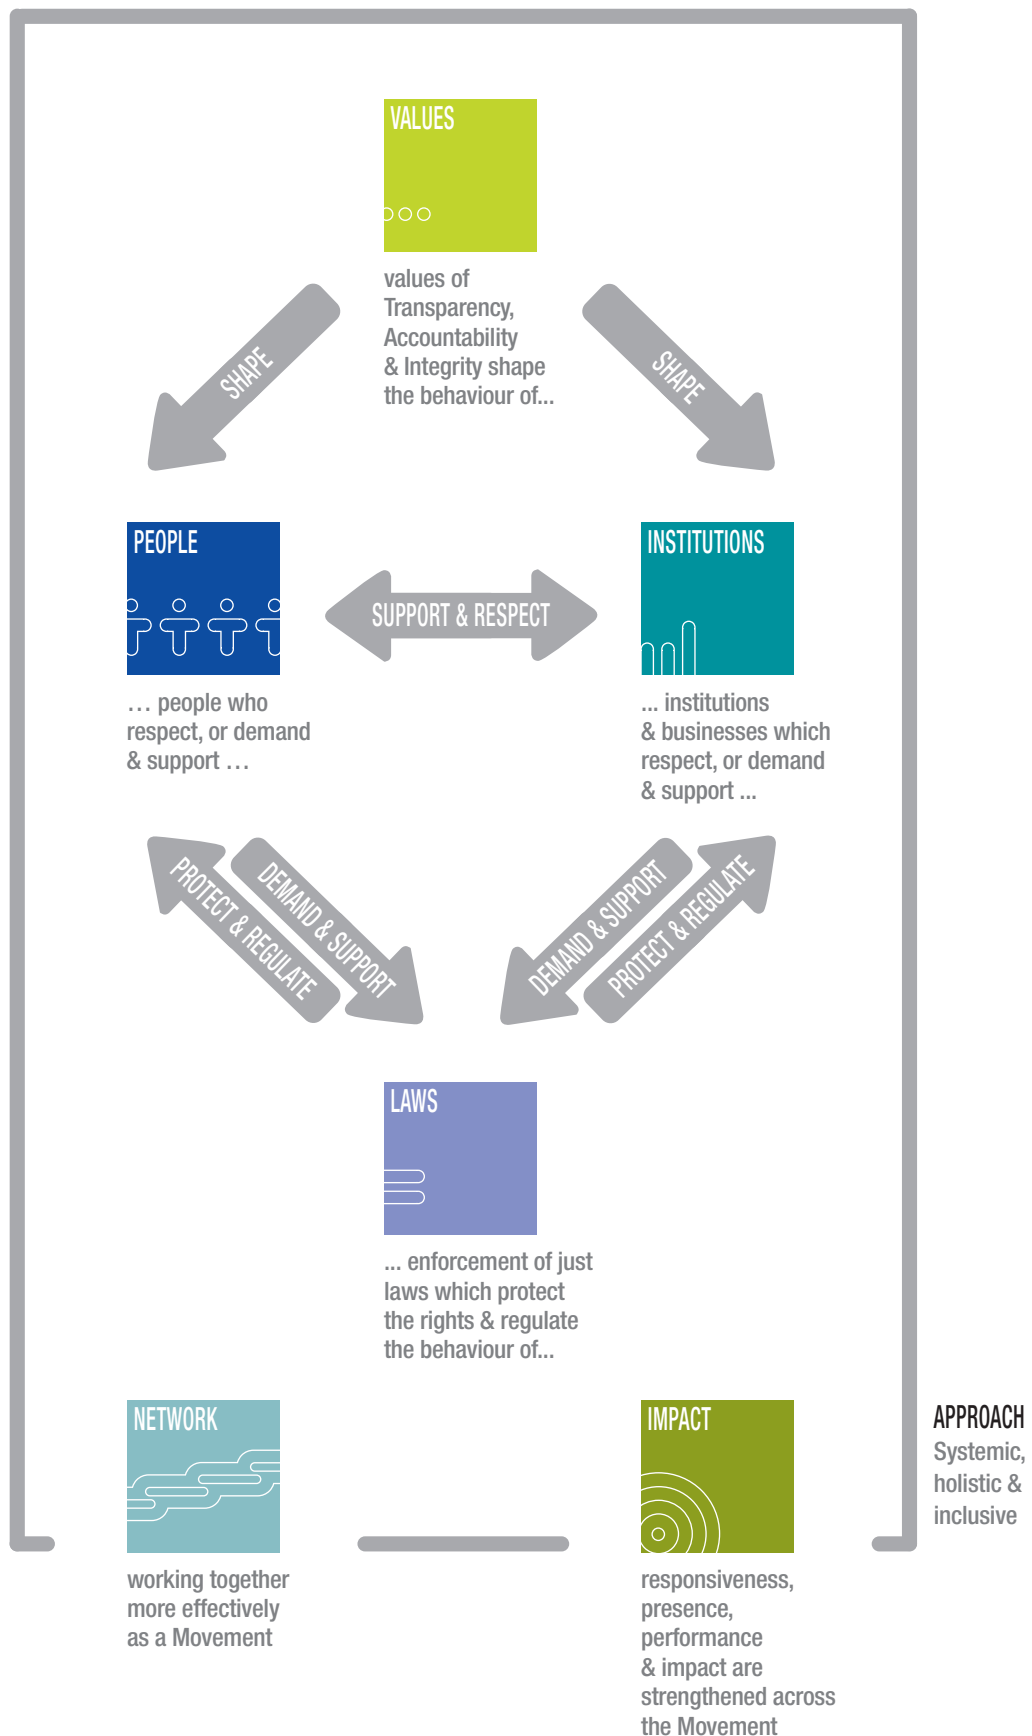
VALUES

values of Transparency, Accountability & Integrity shape the behaviour of...

SHAPE

SHAPE

PEOPLE

SUPPORT & RESPECT

INSTITUTIONS

… people who respect, or demand & support …

... institutions & businesses which respect, or demand & support ...

PROTECT & REGULATE

DEMAND & SUPPORT

DEMAND & SUPPORT

PROTECT & REGULATE

LAWS

... enforcement of just laws which protect the rights & regulate the behaviour of...

NETWORK

working together more effectively as a Movement

IMPACT

responsiveness, presence, performance & impact are strengthened across the Movement

APPROACH
Systemic, holistic & inclusive